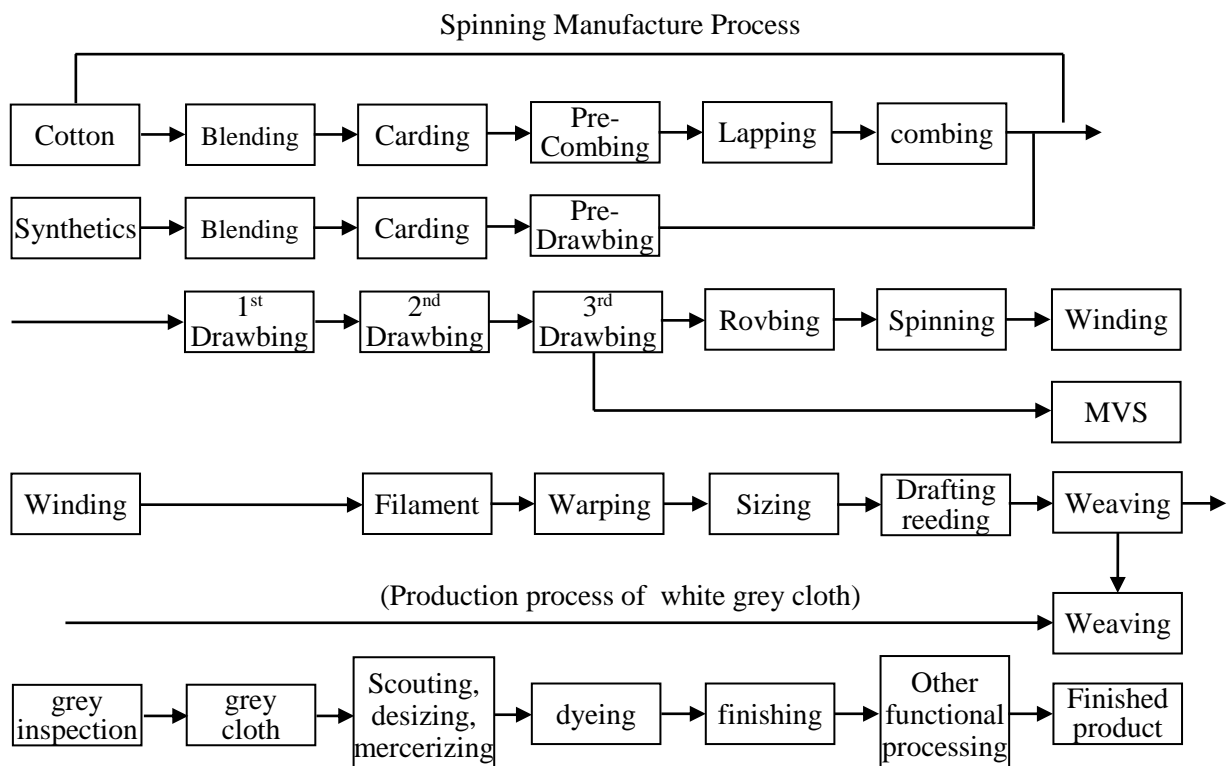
Spinning Manufacture Process

Cotton
Blending
Carding
Pre-Combing
Lapping
combing

Synthetics
Blending
Carding
Pre-Drawbing

$1^{st}$ Drawbing
$2^{nd}$ Drawbing
$3^{rd}$ Drawbing
Rovbing
Spinning
Winding

MVS

Winding
Filament
Warping
Sizing
Drafting reeding
Weaving

(Production process of white grey cloth)
Weaving

grey inspection
grey cloth
Scouting, desizing, mercerizing
dyeing
finishing
Other functional processing
Finished product